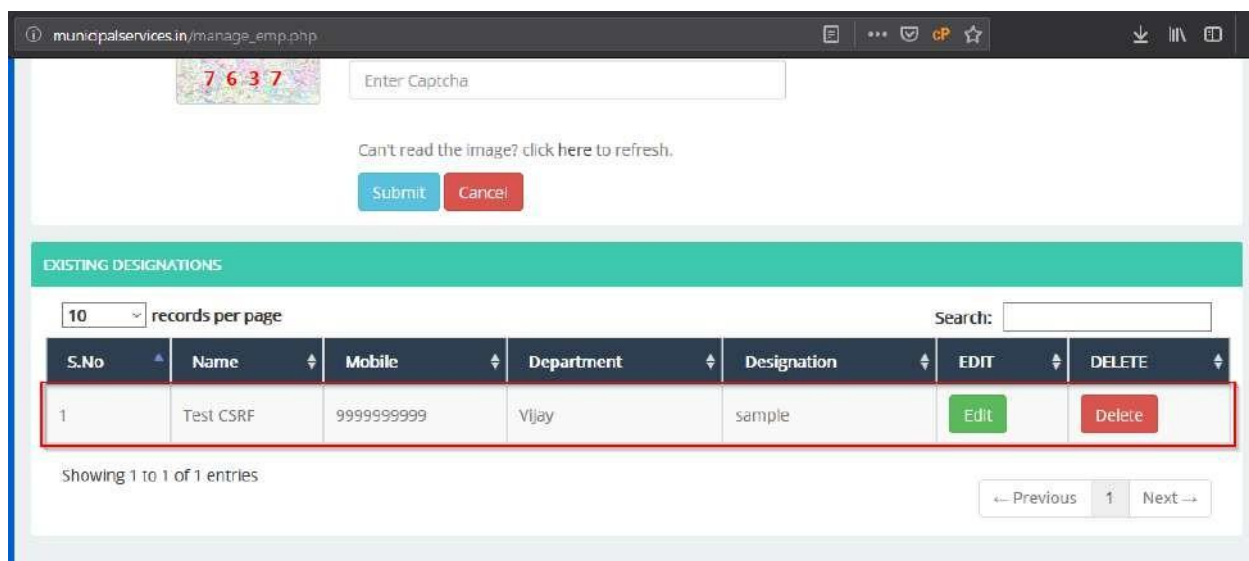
municipalservices.in/manage_emp.php

7637

Enter Captcha

Can't read the image? click here to refresh.

Submit Cancel

EXISTING DESIGNATIONS

10 records per page

Search:

| S.No | Name | Mobile | Department | Designation | EDIT | DELETE |
|---|---|---|---|---|---|---|
| 1 | Test CSRF | 9999999999 | Vijay | sample | Edit | Delete |

Showing 1 to 1 of 1 entries

← Previous 1 Next →